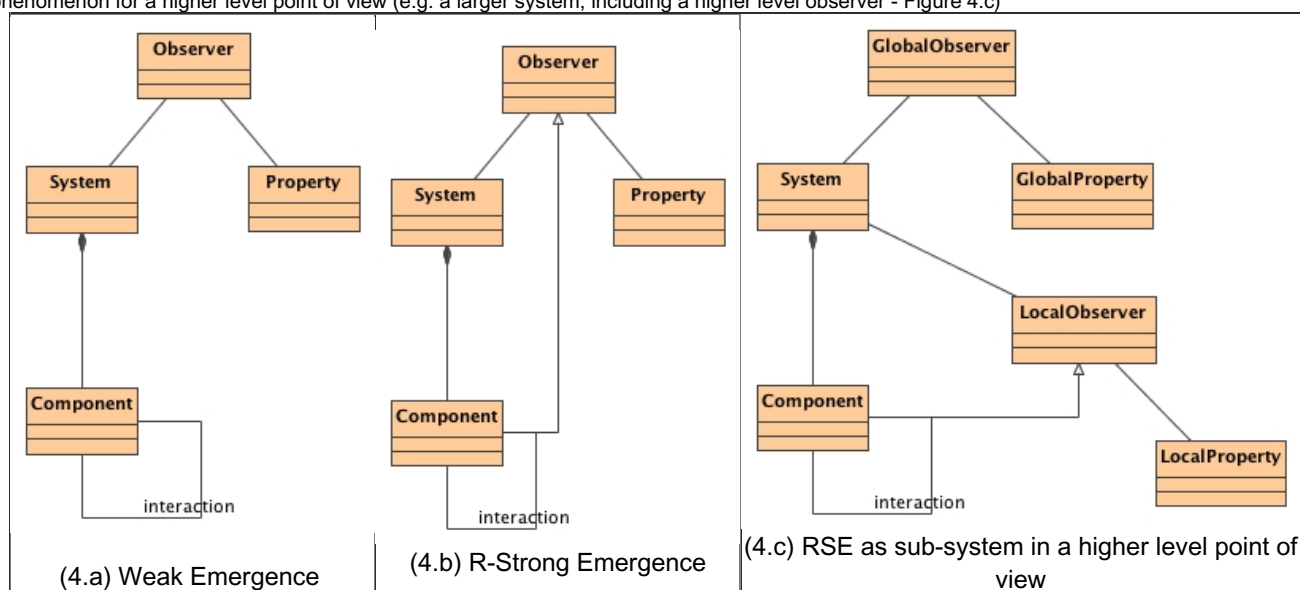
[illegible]henomenon for a higher level point of view (e.g. a larger system, including a higher level observer - Figure 4.c)

| | | |
|---|---|---|
| Observer, System, Property, Component, interaction | Observer, System, Property, Component, interaction | GlobalObserver, System, GlobalProperty, LocalObserver, Component, LocalProperty, interaction |
| (4.a) Weak Emergence | (4.b) R-Strong Emergence | (4.c) RSE as sub-system in a higher level point of view |